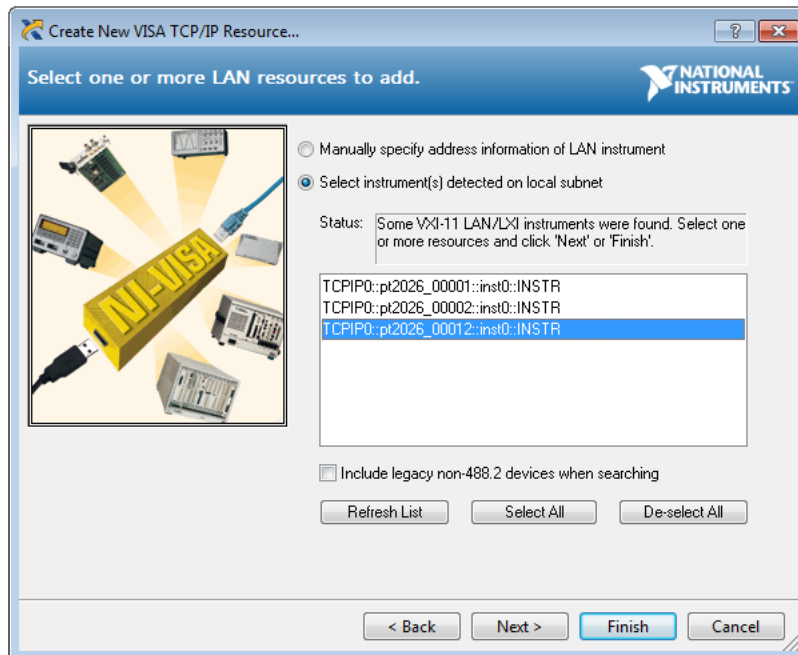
Create New VISA TCP/IP Resource...

?

Select one or more LAN resources to add.

NATIONAL INSTRUMENTS

NI-VISA

Manually specify address information of LAN instrument

Select instrument(s) detected on local subnet

Status: Some VXI-11 LAN/LXI instruments were found. Select one or more resources and click 'Next' or 'Finish'.

TCPIP0::pt2026_00001::inst0::INSTR
TCPIP0::pt2026_00002::inst0::INSTR
TCPIP0::pt2026_00012::inst0::INSTR

Include legacy non-488.2 devices when searching

Refresh List

Select All

De-select All

< Back

Next >

Finish

Cancel